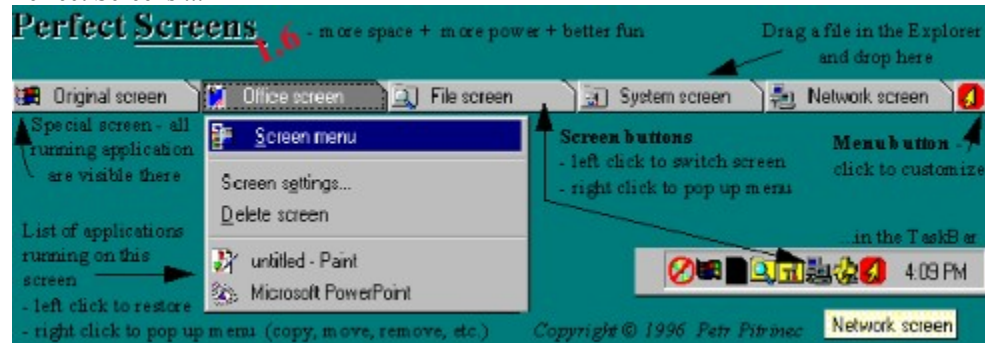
Perfect Screens 1.6 - more space + more power + better fun

Drag a file in the Explorer and drop here

Original screen | Office screen | File screen | System screen | Network screen

Special screen - all running application are visible there

Screen menu

Screen settings...

Delete screen

untitled - Paint

Microsoft PowerPoint

List of applications running on this screen
- left click to restore
- right click to pop up menu (copy, move, remove, etc.)

Screen buttons
- left click to switch screen
- right click to pop up menu

Menu button - click to customize

...in the TaskBar

4:09 PM

Network screen

Copyright © 1996 Petr Pitrinec